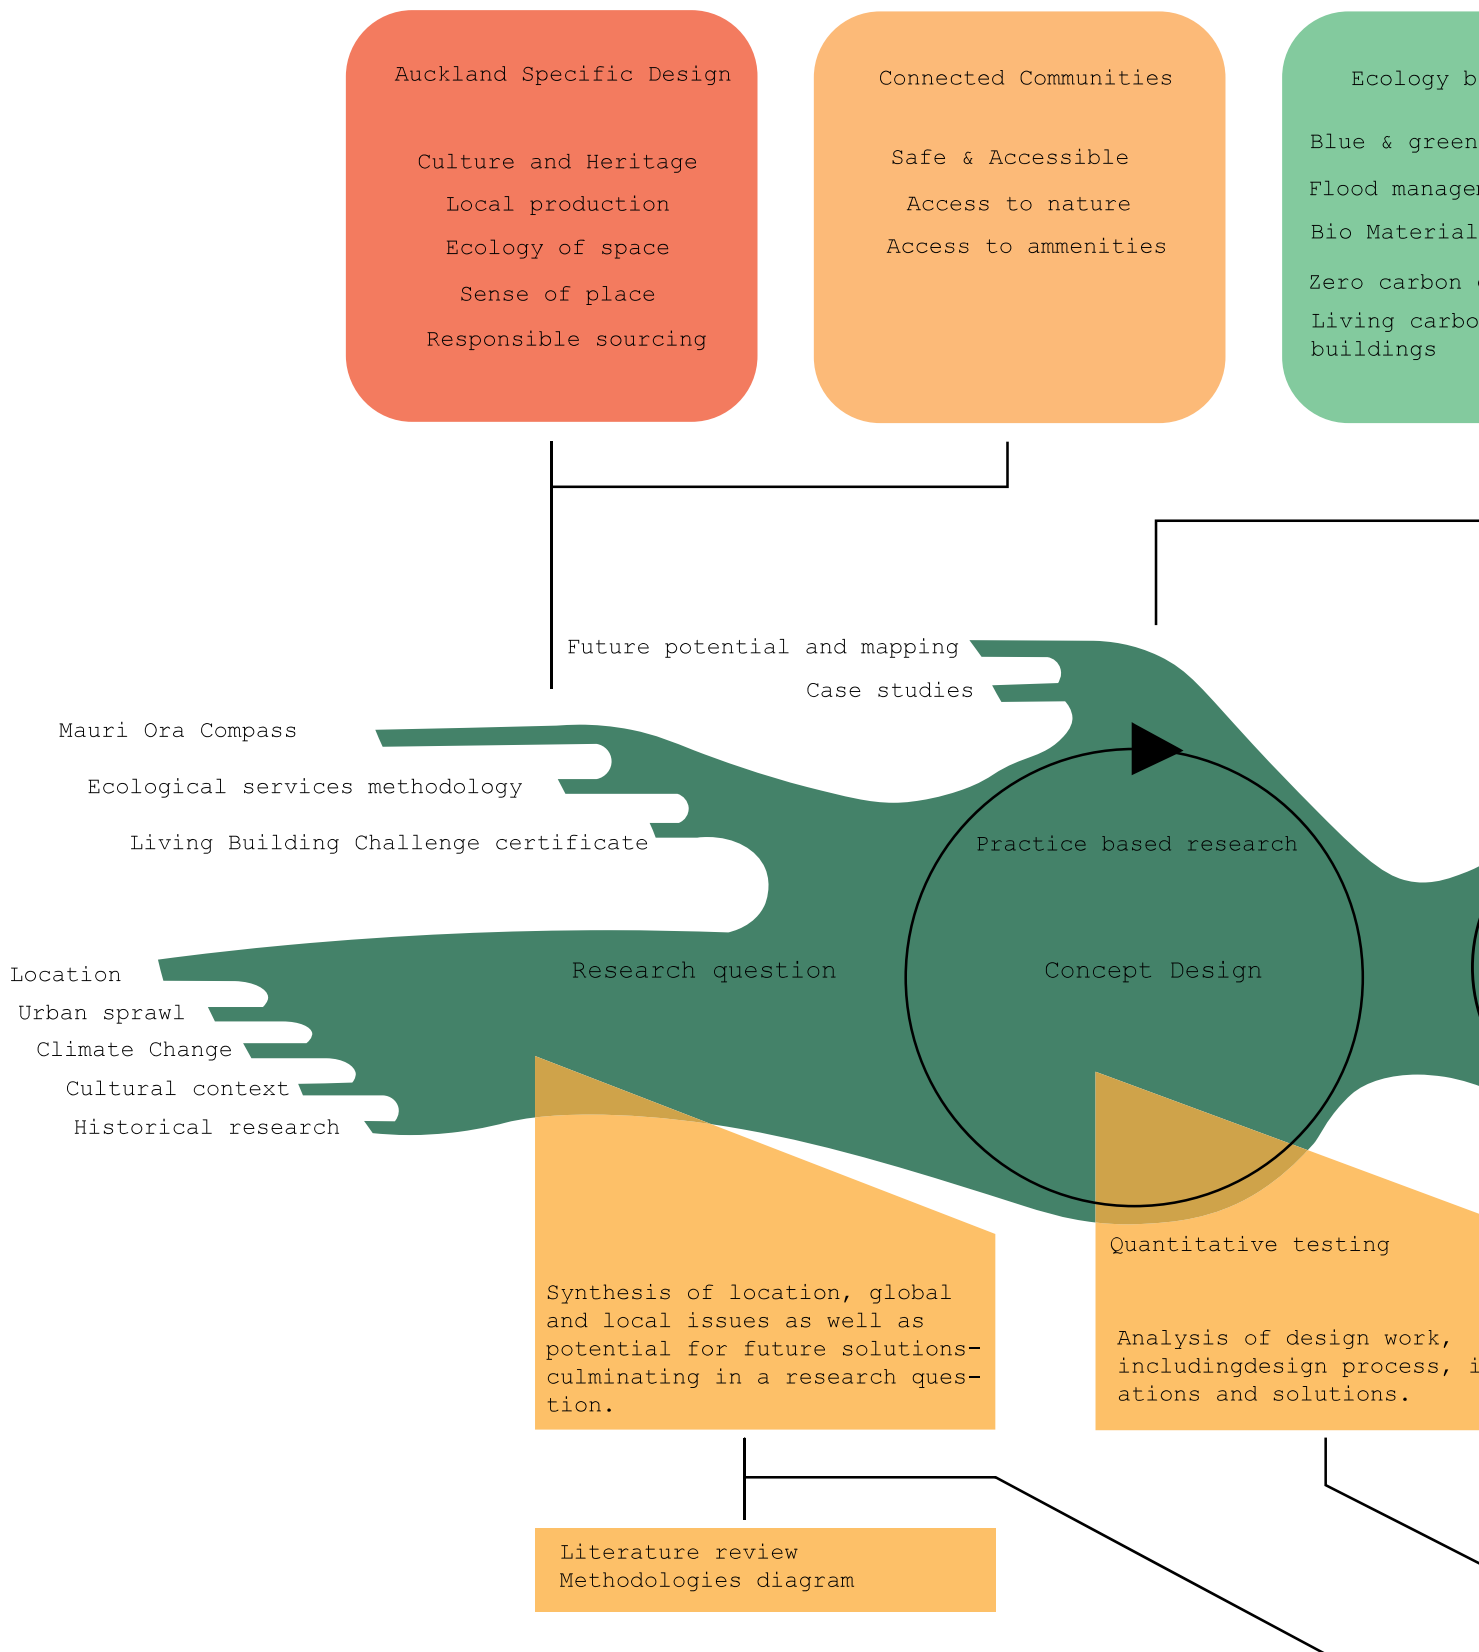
Auckland Specific Design

Culture and Heritage
Local production
Ecology of space
Sense of place
Responsible sourcing

Connected Communities

Safe & Accessible
Access to nature
Access to ammenities

Ecology b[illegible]

Blue & green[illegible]
Flood manage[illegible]
Bio Material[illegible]
Zero carbon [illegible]
Living carbo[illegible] buildings

Future potential and mapping
Case studies

Mauri Ora Compass
Ecological services methodology
Living Building Challenge certificate

Practice based research

Location
Urban sprawl
Climate Change
Cultural context
Historical research

Research question

Concept Design

Quantitative testing

Synthesis of location, global and local issues as well as potential for future solutions-culminating in a research question.

Analysis of design work, includingdesign process, i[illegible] ations and solutions.

Literature review
Methodologies diagram